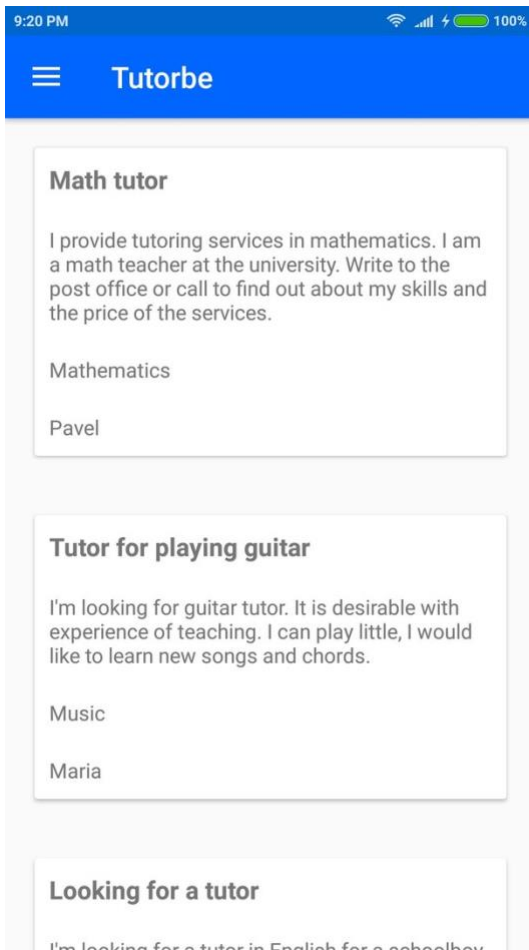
9:20 PM

100%

Tutorbe

Math tutor

I provide tutoring services in mathematics. I am a math teacher at the university. Write to the post office or call to find out about my skills and the price of the services.

Mathematics

Pavel

Tutor for playing guitar

I'm looking for guitar tutor. It is desirable with experience of teaching. I can play little, I would like to learn new songs and chords.

Music

Maria

Looking for a tutor

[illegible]